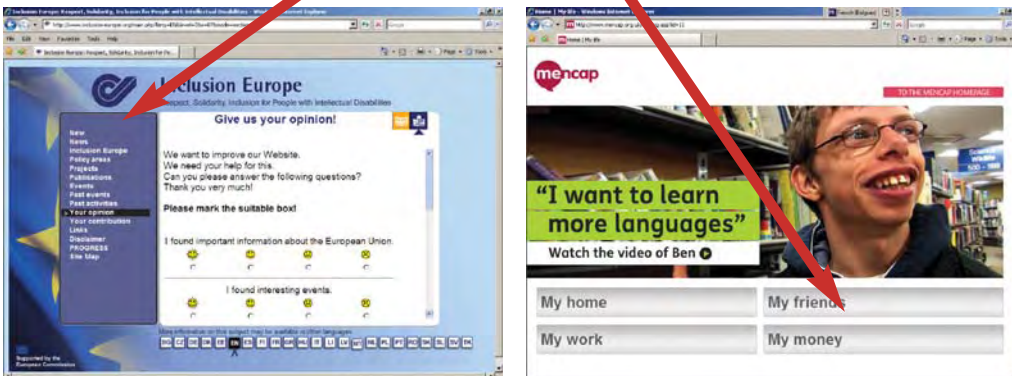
Inclusion Europe: Respect, Solidarity, Inclusion for People with Intellectual Disabilities - Windows Internet Explorer

Inclusion Europe

Respect, Solidarity, Inclusion for People with Intellectual Disabilities

New
News
Inclusion Europe
Policy areas
Projects
Publications
Events
Past events
Past activities
Your opinion
Your contribution
Links
Disclaimer
PROGRESS
Site Map

Give us your opinion!

We want to improve our Website.
We need your help for this.
Can you please answer the following questions?
Thank you very much!

Please mark the suitable box!

I found important information about the European Union.

I found interesting events.

More information on this subject may be available in other languages:

BG CZ DA DE EE EN ES FI FR GR HU IE IT LT LV MT NL PL PT RO SK SL SV TR

Supported by the European Commission

Home | My life - Windows Internet Explorer

mencap

TO THE MENCAP HOMEPAGE

"I want to learn more languages"

Watch the video of Ben

My home
My friends
My work
My money